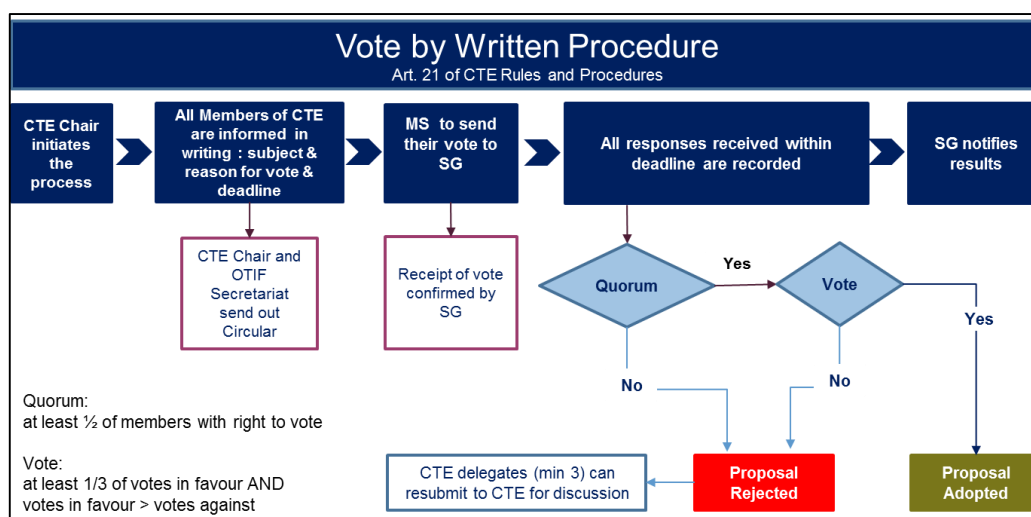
Vote by Written Procedure
Art. 21 of CTE Rules and Procedures

CTE Chair initiates the process

All Members of CTE are informed in writing : subject & reason for vote & deadline

MS to send their vote to SG

All responses received within deadline are recorded

SG notifies results

CTE Chair and OTIF Secretariat send out Circular

Receipt of vote confirmed by SG

Quorum

Yes

Vote

Yes

No

No

Quorum:
at least ½ of members with right to vote

Vote:
at least 1/3 of votes in favour AND votes in favour > votes against

CTE delegates (min 3) can resubmit to CTE for discussion

Proposal Rejected

Proposal Adopted